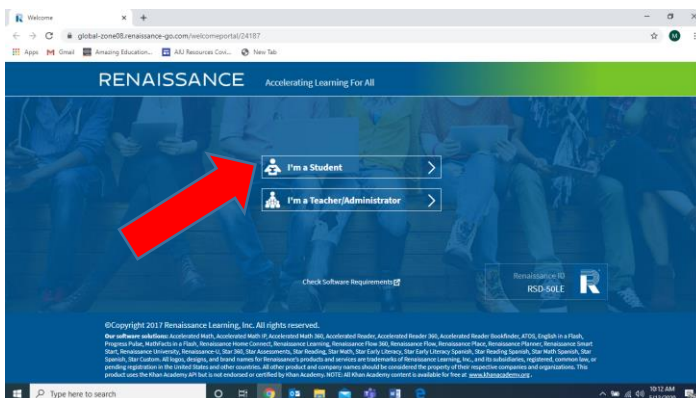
Welcome
global-zone08.renaissance-go.com/welcomeportal/24187
Apps Gmail Amazing Education... AAJ Resources Covi... New Tab

RENAISSANCE Accelerating Learning For All

I'm a Student
I'm a Teacher/Administrator

Check Software Requirements

Renaissance ID
RSD-50LE

©Copyright 2017 Renaissance Learning, Inc. All rights reserved.
Our software solutions: Accelerated Math, Accelerated Math IP, Accelerated Math 360, Accelerated Reader, Accelerated Reader 360, Accelerated Reader Bookfinder, ATOS, English in a Flash, Progress Pulse, MathFacts in a Flash, Renaissance Home Connect, Renaissance Learning, Renaissance Flow 360, Renaissance Place, Renaissance Planner, Renaissance Smart Start, Renaissance University, Renaissance-U, Star 360, Star Assessments, Star Reading, Star Math, Star Early Literacy, Star Early Literacy Spanish, Star Reading Spanish, Star Math Spanish, Star Spanish, Star Custom. All logos, designs, and brand names for Renaissance's products and services are trademarks of Renaissance Learning, Inc., and its subsidiaries, registered, common law, or pending registration in the United States and other countries. All other product and company names should be considered the property of their respective companies and organizations. This product uses the Khan Academy API but is not endorsed or certified by Khan Academy. NOTE: All Khan Academy content is available for free at www.khanacademy.org.

Type here to search
10:12 AM
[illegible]